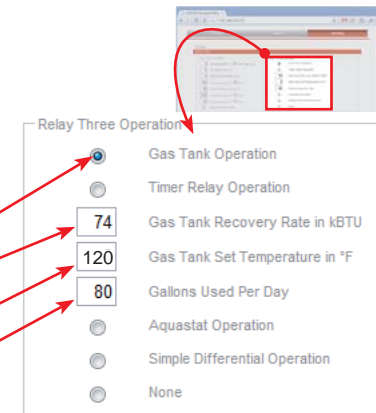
Relay Three Operation

Gas Tank Operation

Timer Relay Operation

74 Gas Tank Recovery Rate in kBTU

120 Gas Tank Set Temperature in °F

80 Gallons Used Per Day

Aquastat Operation

Simple Differential Operation

None